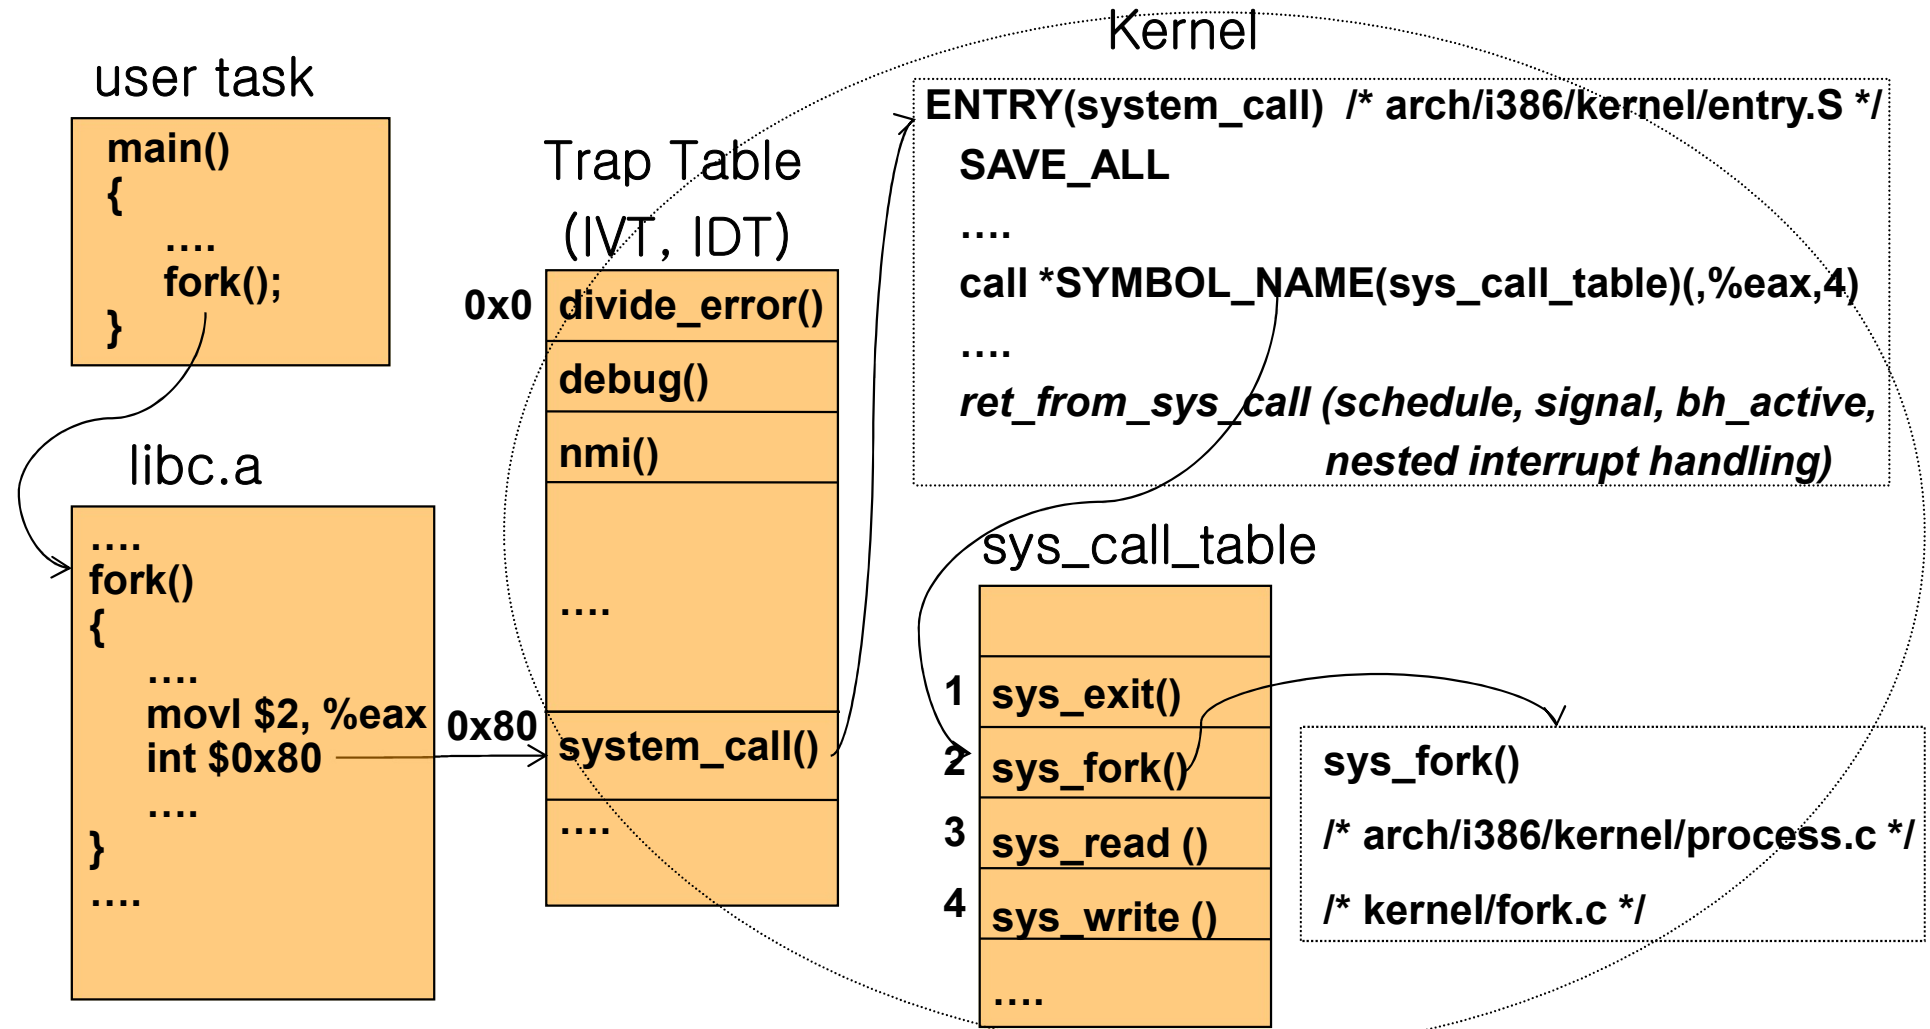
user task

main()
{
....
fork();
}

libc.a

....
fork()
{
....
movl $2, %eax
int $0x80
....
}
....

Trap Table
(IVT, IDT)

0x0 divide_error()
debug()
nmi()
....
0x80 system_call()
....

Kernel

ENTRY(system_call) /* arch/i386/kernel/entry.S */
SAVE_ALL
....
call *SYMBOL_NAME(sys_call_table)(,%eax,4)
....
ret_from_sys_call (schedule, signal, bh_active, nested interrupt handling)

sys_call_table

1 sys_exit()
2 sys_fork()
3 sys_read ()
4 sys_write ()
....

sys_fork()
/* arch/i386/kernel/process.c */
/* kernel/fork.c */